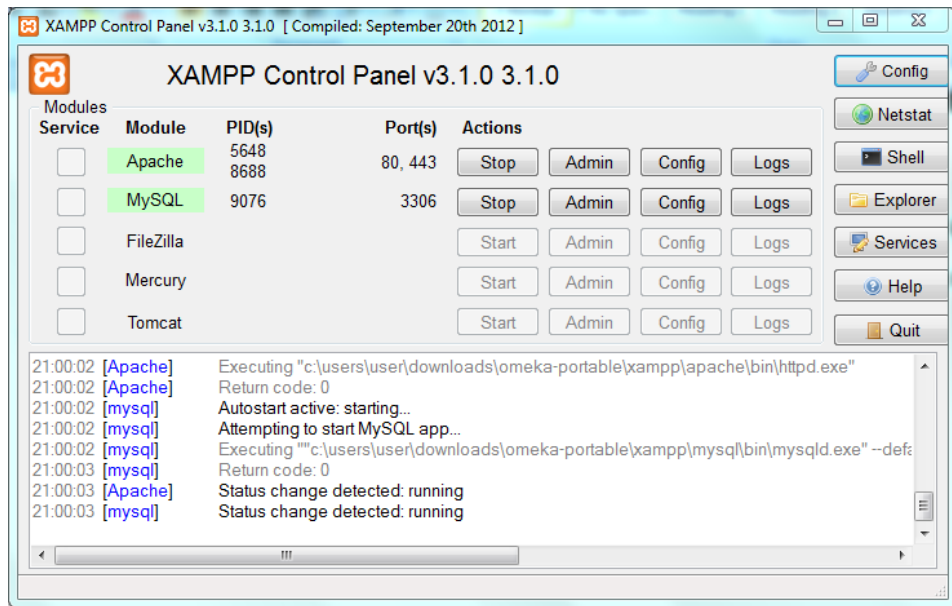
XAMPP Control Panel v3.1.0 3.1.0 [ Compiled: September 20th 2012 ]

XAMPP Control Panel v3.1.0 3.1.0

Config
Netstat
Shell
Explorer
Services
Help
Quit

Modules

| Service | Module | PID(s) | Port(s) | Actions | | | |
|---|---|---|---|---|---|---|---|
| | Apache | 5648 8688 | 80, 443 | Stop | Admin | Config | Logs |
| | MySQL | 9076 | 3306 | Stop | Admin | Config | Logs |
| | FileZilla | | | Start | Admin | Config | Logs |
| | Mercury | | | Start | Admin | Config | Logs |
| | Tomcat | | | Start | Admin | Config | Logs |

21:00:02 [Apache] Executing "c:\users\user\downloads\omeka-portable\xampp\apache\bin\httpd.exe"
21:00:02 [Apache] Return code: 0
21:00:02 [mysql] Autostart active: starting...
21:00:02 [mysql] Attempting to start MySQL app...
21:00:02 [mysql] Executing ""c:\users\user\downloads\omeka-portable\xampp\mysql\bin\mysqld.exe" --defa
21:00:03 [mysql] Return code: 0
21:00:03 [Apache] Status change detected: running
21:00:03 [mysql] Status change detected: running